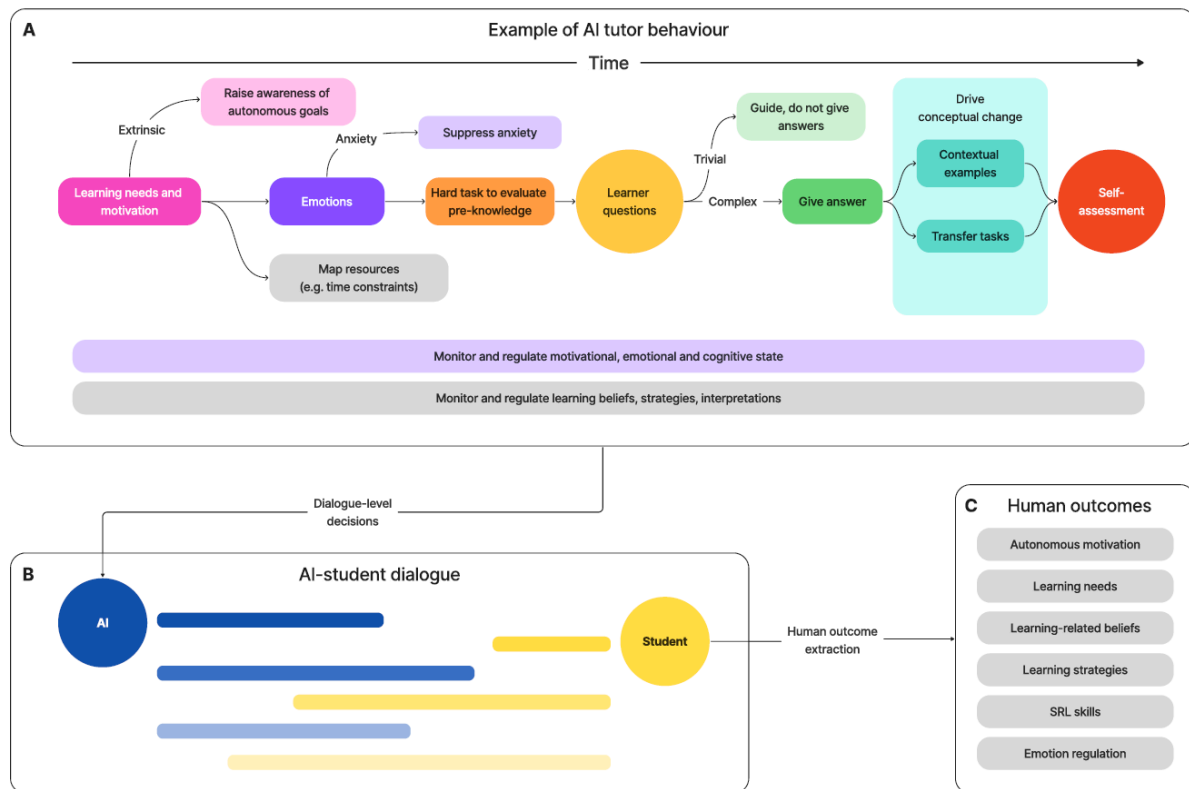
A

Example of AI tutor behaviour

Time

Raise awareness of autonomous goals

Extrinsic

Anxiety

Suppress anxiety

Guide, do not give answers

Drive conceptual change

Learning needs and motivation

Emotions

Hard task to evaluate pre-knowledge

Learner questions

Trivial

Complex

Give answer

Contextual examples

Transfer tasks

Self-assessment

Map resources (e.g. time constraints)

Monitor and regulate motivational, emotional and cognitive state

Monitor and regulate learning beliefs, strategies, interpretations

Dialogue-level decisions

B

AI-student dialogue

AI

Student

Human outcome extraction

C

Human outcomes

Autonomous motivation

Learning needs

Learning-related beliefs

Learning strategies

SRL skills

Emotion regulation